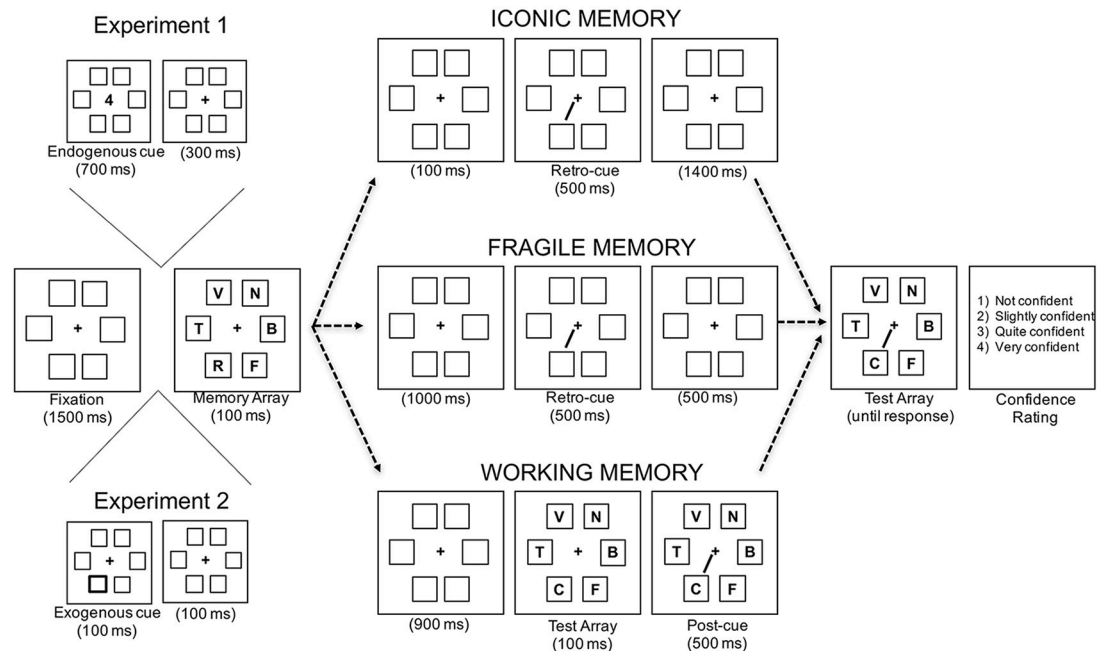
Experiment 1

4

+

Endogenous cue (700 ms)

(300 ms)

+

Fixation (1500 ms)

V N T + B R F

Memory Array (100 ms)

Experiment 2

+

Exogenous cue (100 ms)

+

(100 ms)

ICONIC MEMORY

+

(100 ms)

+

Retro-cue (500 ms)

+

(1400 ms)

FRAGILE MEMORY

+

(1000 ms)

+

Retro-cue (500 ms)

+

(500 ms)

WORKING MEMORY

+

(900 ms)

V N T + B C F

Test Array (100 ms)

V N T + B C F

Post-cue (500 ms)

V N T + B C F

Test Array (until response)

1) Not confident
2) Slightly confident
3) Quite confident
4) Very confident

Confidence Rating